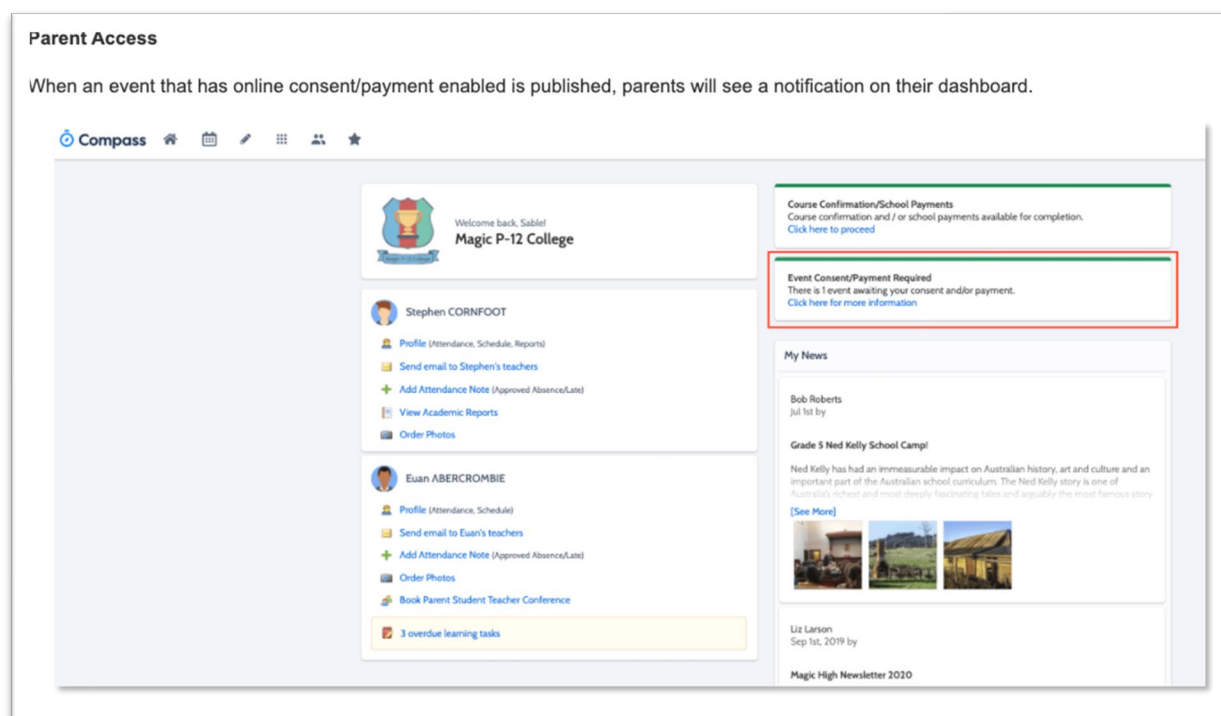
Parent Access

When an event that has online consent/payment enabled is published, parents will see a notification on their dashboard.

Compass

Welcome back, Sable!
Magic P-12 College

Stephen CORNFOOT
Profile (Attendance, Schedule, Reports)
Send email to Stephen's teachers
Add Attendance Note (Approved Absence/Late)
View Academic Reports
Order Photos

Euan ABERCROMBIE
Profile (Attendance, Schedule)
Send email to Euan's teachers
Add Attendance Note (Approved Absence/Late)
Order Photos
Book Parent Student Teacher Conference
3 overdue learning tasks

Course Confirmation/School Payments
Course confirmation and / or school payments available for completion.
Click here to proceed

Event Consent/Payment Required
There is 1 event awaiting your consent and/or payment.
Click here for more information

My News

Bob Roberts
Jul 1st by

Grade 5 Ned Kelly School Camp!

Ned Kelly has had an immeasurable impact on Australian history, art and culture and an important part of the Australian school curriculum. The Ned Kelly story is one of Australia's richest and most deeply fascinating tales and arguably the most famous story

[See More]

Liz Larson
Sep 1st, 2019 by

Magic High Newsletter 2020